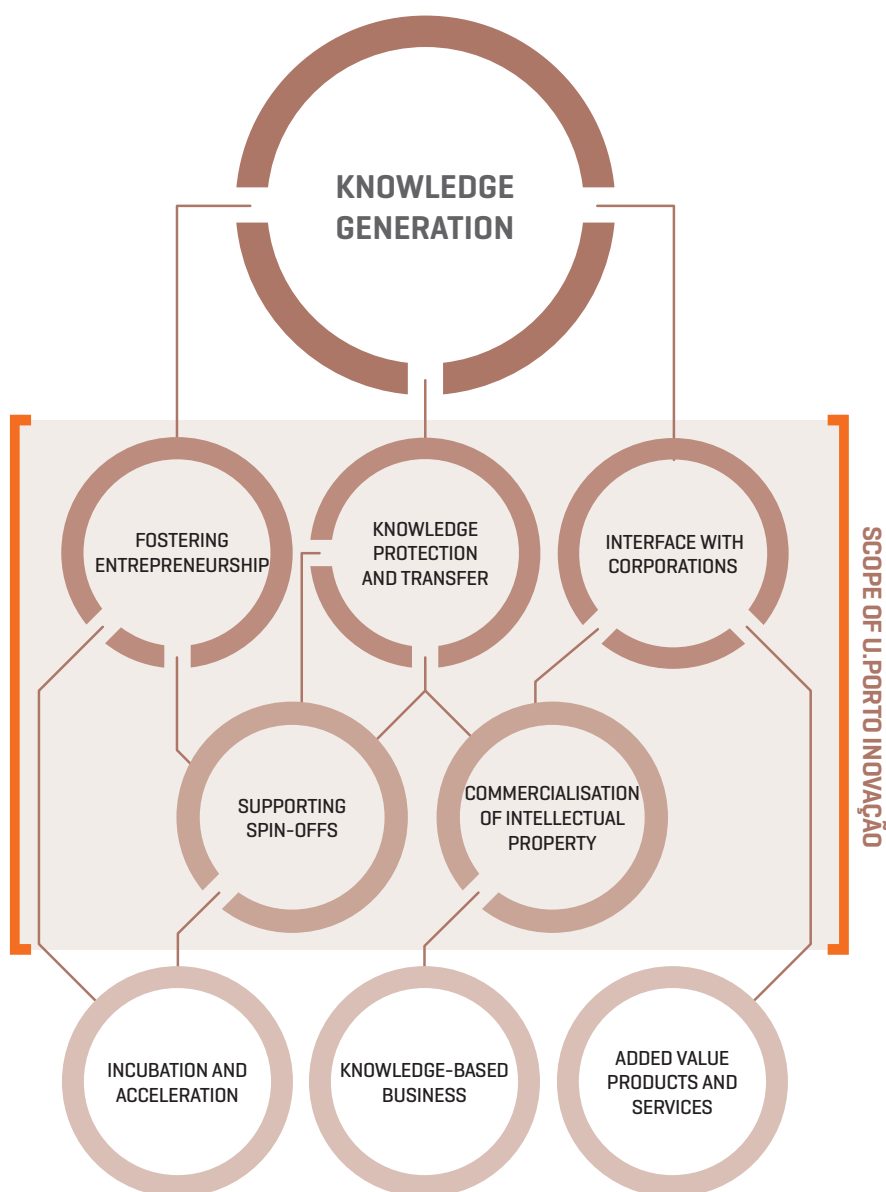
KNOWLEDGE GENERATION

FOSTERING ENTREPRENEURSHIP

KNOWLEDGE PROTECTION AND TRANSFER

INTERFACE WITH CORPORATIONS

SCOPE OF U.PORTO INOVAÇÃO

SUPPORTING SPIN-OFFS

COMMERCIALISATION OF INTELLECTUAL PROPERTY

INCUBATION AND ACCELERATION

KNOWLEDGE-BASED BUSINESS

ADDED VALUE PRODUCTS AND SERVICES